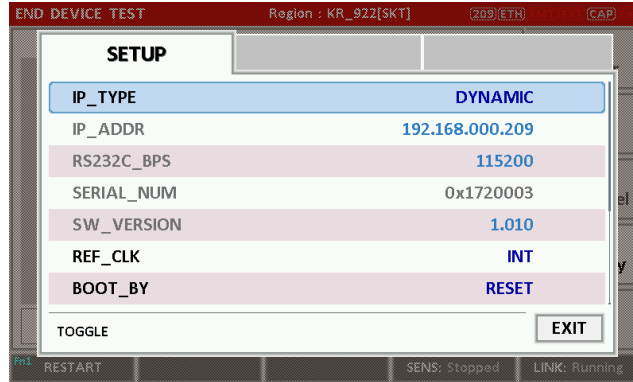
END DEVICE TEST Region : KR_922[SKT] 203 ETH CAP

SETUP

| IP_TYPE | DYNAMIC |
|---|---|
| IP_ADDR | 192.168.000.209 |
| RS232C_BPS | 115200 |
| SERIAL_NUM | 0x1720003 |
| SW_VERSION | 1.010 |
| REF_CLK | INT |
| BOOT_BY | RESET |

TOGGLE

EXIT

el

y

Fn1 RESTART

SENS: Stopped LINK: Running